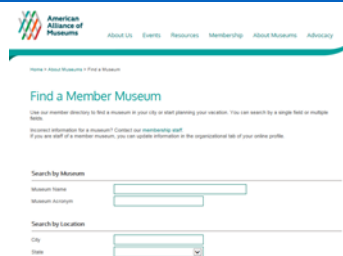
American Alliance of Museums

About Us Events Resources Membership About Museums Advocacy

Home > About Museums > Find a Museum

Find a Member Museum

Use our member directory to find a museum in your city or start planning your vacation. You can search by a single field or multiple fields.

Incorrect information for a museum? Contact our membership staff.
If you are staff of a member museum, you can update information in the organizational tab of your online profile.

Search by Museum

Museum Name

Museum Acronym

Search by Location

City

State